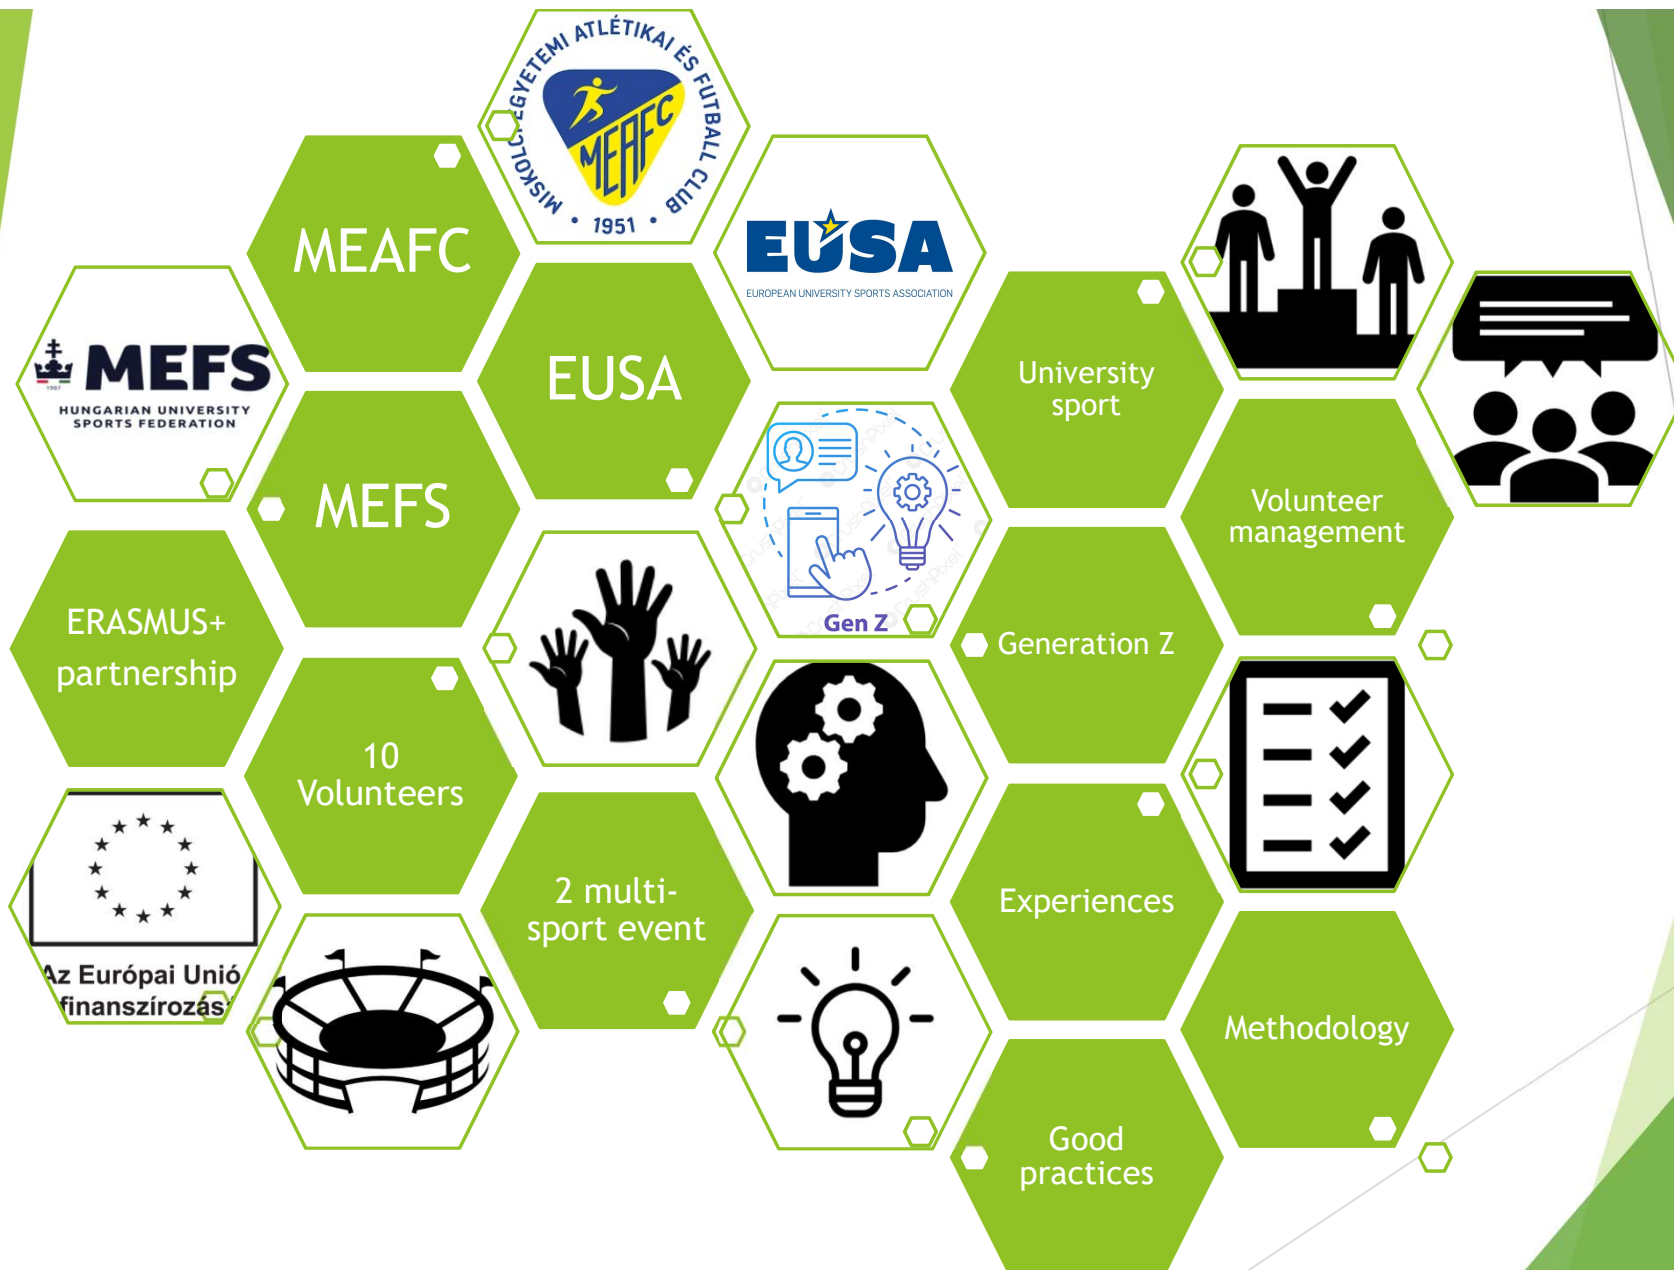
MISKOLCI EGYETEMI ATLÉTIKAI ÉS FUTBALL CLUB
MEAFC
1951

MEAFC

EUSA
EUROPEAN UNIVERSITY SPORTS ASSOCIATION

MEFS
1907
HUNGARIAN UNIVERSITY SPORTS FEDERATION

EUSA

University sport

MEFS

Volunteer management

Gen Z

ERASMUS+ partnership

Generation Z

10 Volunteers

Az Európai Unió finanszírozásá

2 multi-sport event

Experiences

Methodology

Good practices